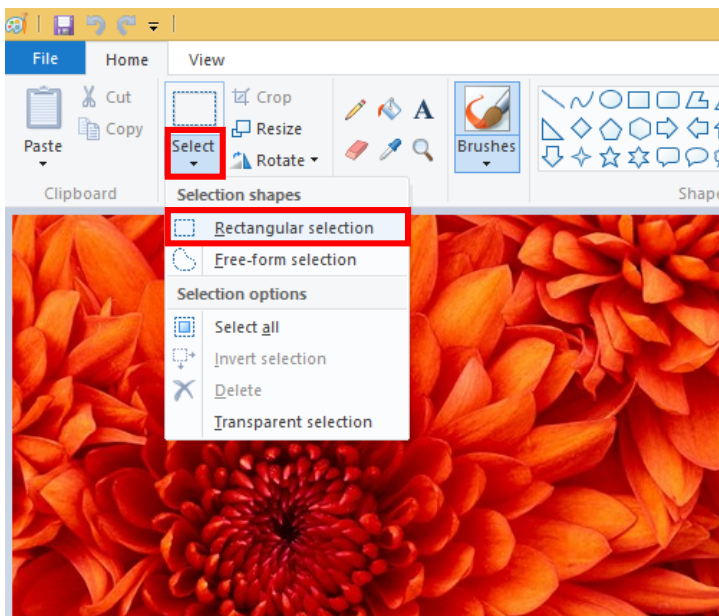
File
Home
View

Paste
Cut
Copy
Clipboard

Select
Crop
Resize
Rotate

Brushes

Shape

Selection shapes
Rectangular selection
Free-form selection
Selection options
Select all
Invert selection
Delete
Transparent selection